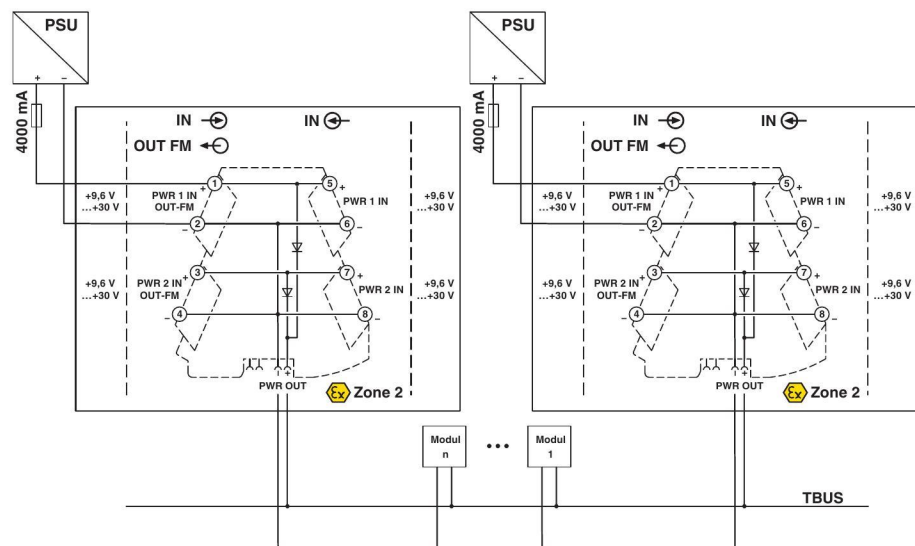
PSU
+ −
4000 mA
IN
IN
OUT FM
+9,6 V
…+30 V
PWR 1 IN
OUT-FM
1
2
5
6
PWR 1 IN
+9,6 V
…+30 V
+9,6 V
…+30 V
PWR 2 IN
OUT-FM
3
4
7
8
PWR 2 IN
+9,6 V
…+30 V
PWR OUT
Zone 2

PSU
+ −
4000 mA
IN
IN
OUT FM
+9,6 V
…+30 V
PWR 1 IN
OUT-FM
1
2
5
6
PWR 1 IN
+9,6 V
…+30 V
+9,6 V
…+30 V
PWR 2 IN
OUT-FM
3
4
7
8
PWR 2 IN
+9,6 V
…+30 V
PWR OUT
Zone 2

Modul
n
•••
Modul
1
TBUS